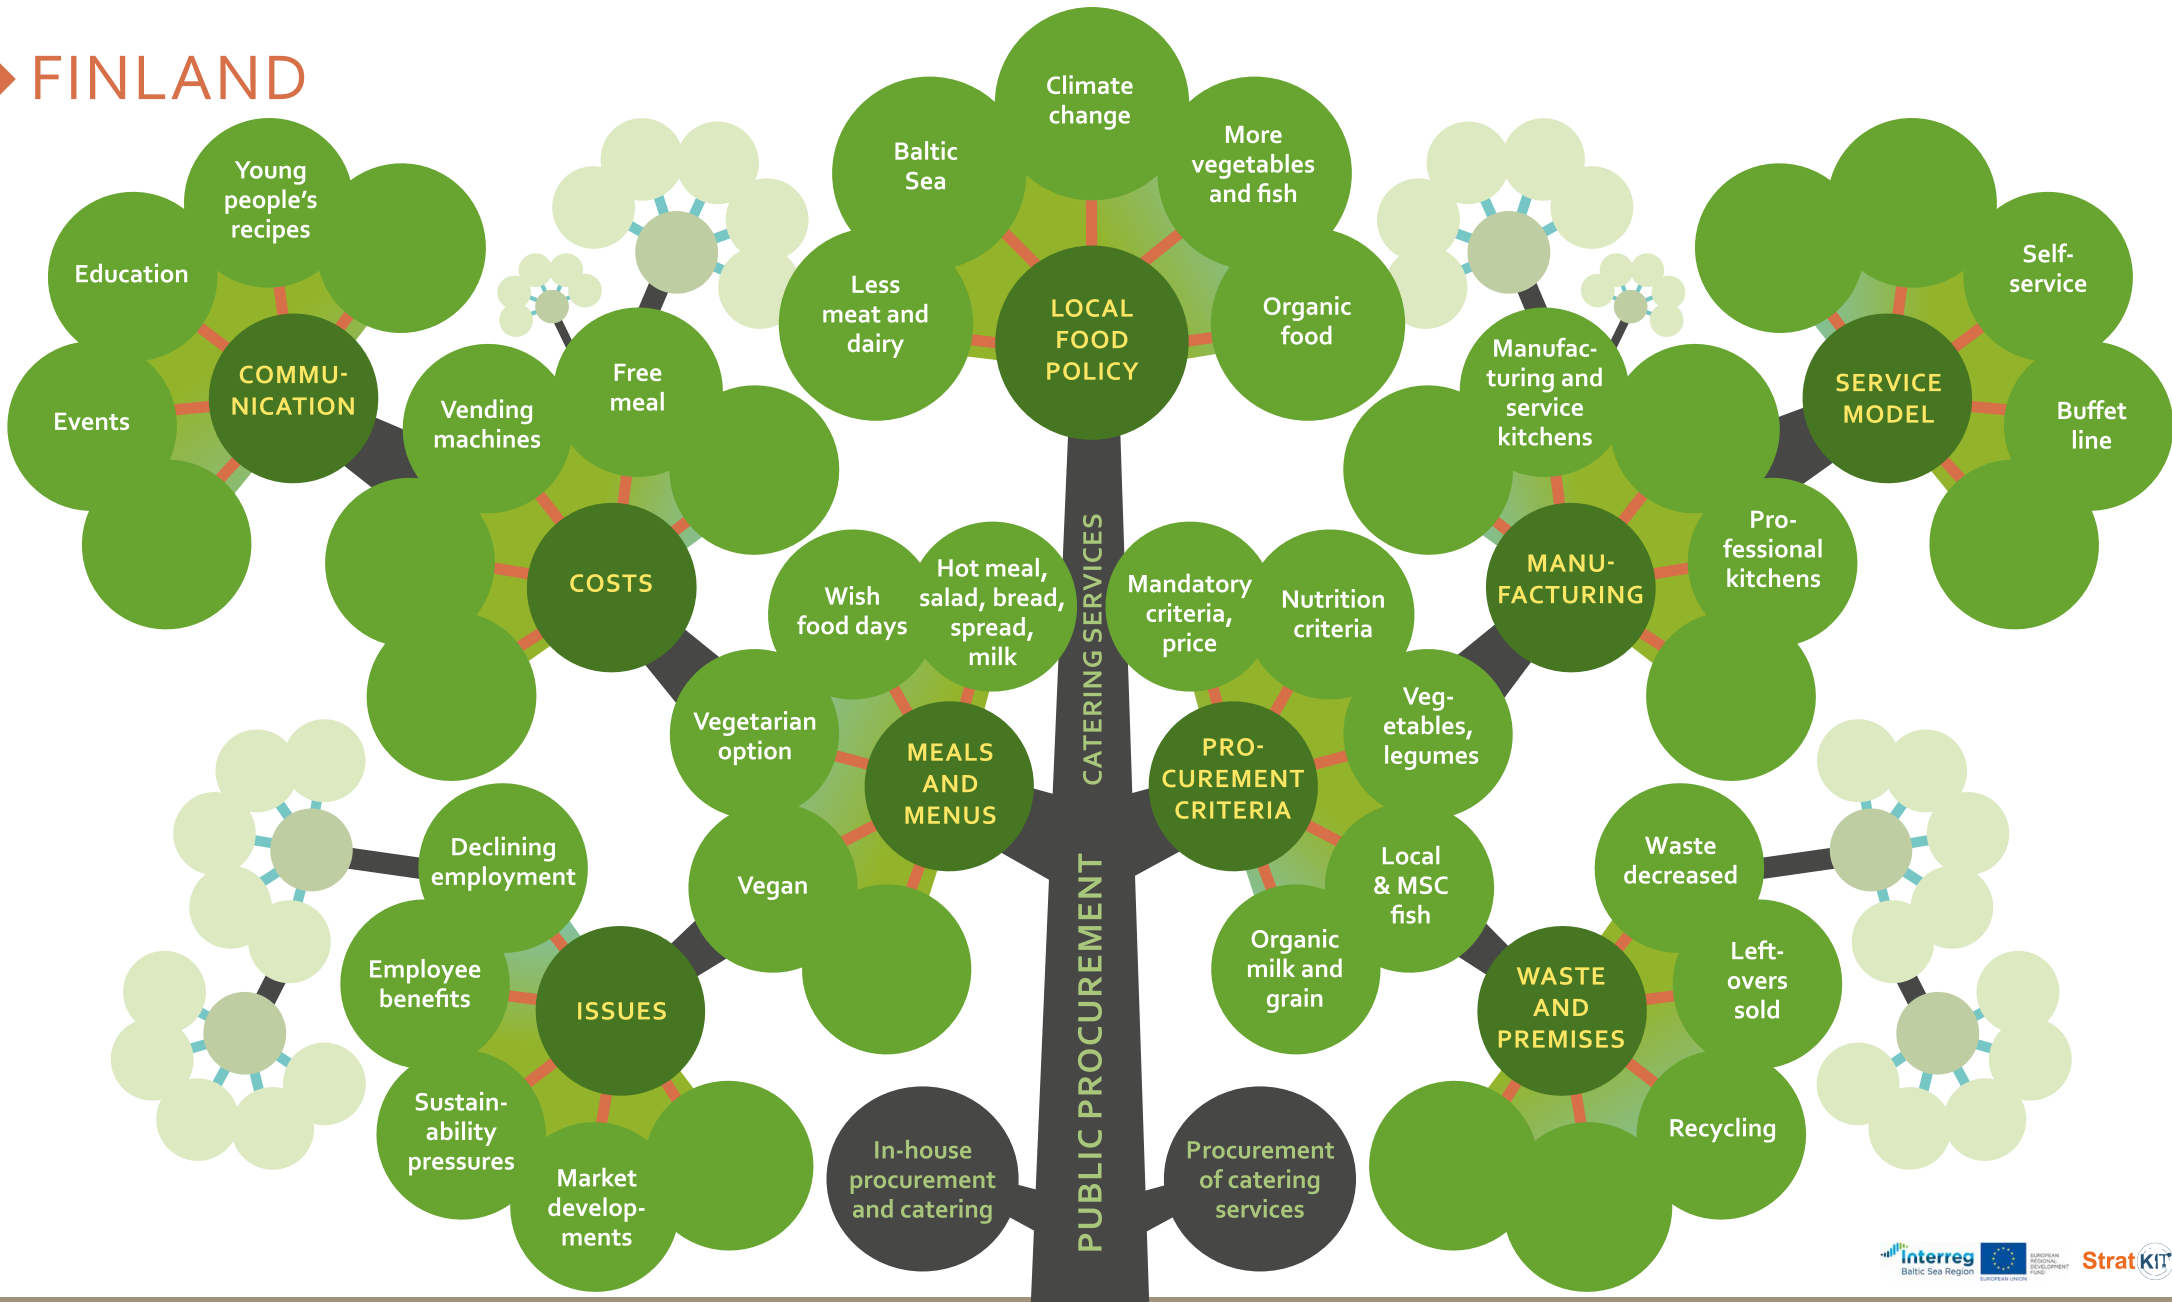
FINLAND

Climate change
Baltic Sea
More vegetables and fish
Less meat and dairy
LOCAL FOOD POLICY
Organic food

Young people's recipes
Education
COMMUNICATION
Events

Vending machines
Free meal
COSTS

Manufacturing and service kitchens
MANUFACTURING
Professional kitchens

Self-service
SERVICE MODEL
Buffet line

Wish food days
Hot meal, salad, bread, spread, milk
Vegetarian option
MEALS AND MENUS
Vegan

CATERING SERVICES

Mandatory criteria, price
Nutrition criteria
PROCUREMENT CRITERIA
Vegetables, legumes
Local & MSC fish
Organic milk and grain

Declining employment
Employee benefits
ISSUES
Sustainability pressures
Market developments

Waste decreased
Left-overs sold
WASTE AND PREMISES
Recycling

PUBLIC PROCUREMENT
In-house procurement and catering
Procurement of catering services

Interreg Baltic Sea Region
EUROPEAN UNION EUROPEAN REGIONAL DEVELOPMENT FUND
StratKIT